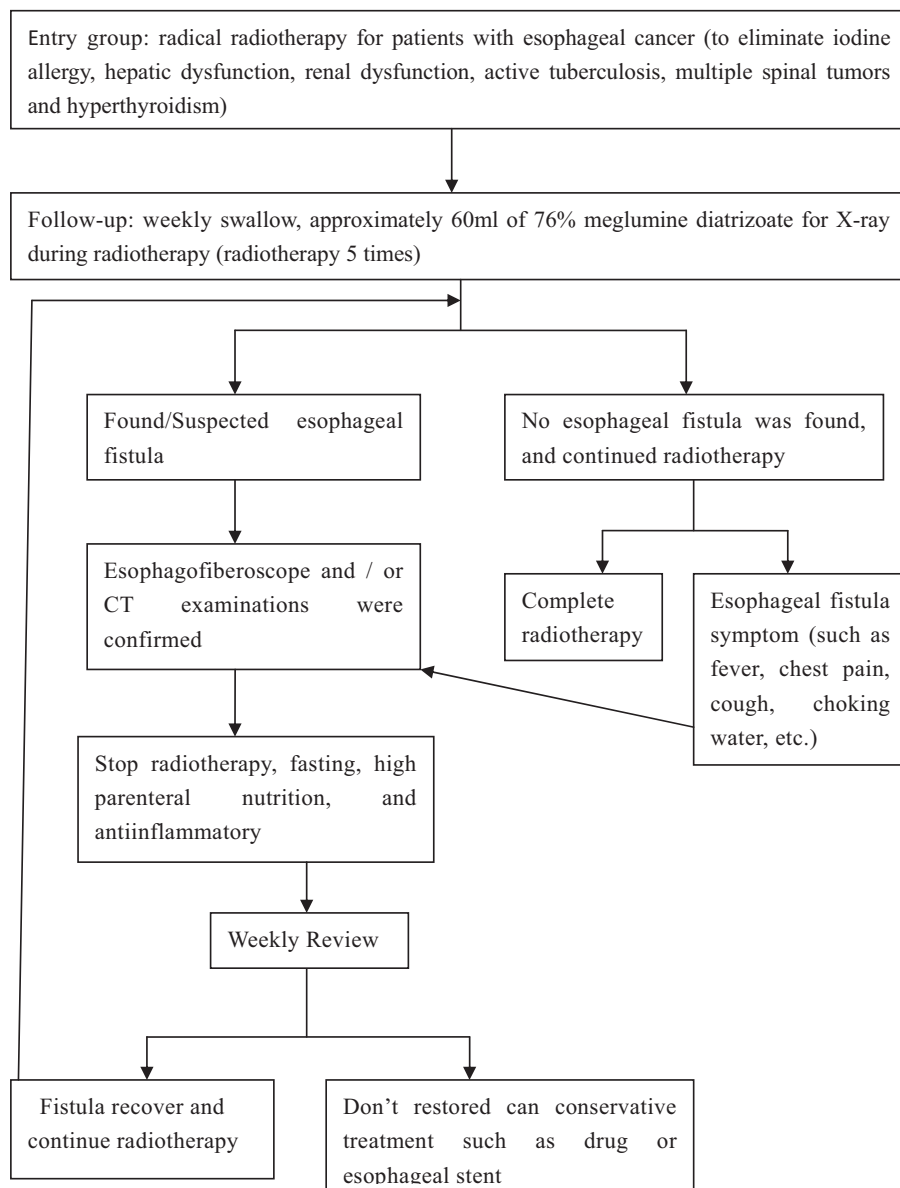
Entry group: radical radiotherapy for patients with esophageal cancer (to eliminate iodine allergy, hepatic dysfunction, renal dysfunction, active tuberculosis, multiple spinal tumors and hyperthyroidism)

Follow-up: weekly swallow, approximately 60ml of 76% meglumine diatrizoate for X-ray during radiotherapy (radiotherapy 5 times)

Found/Suspected esophageal fistula

No esophageal fistula was found, and continued radiotherapy

Esophagofiberoscope and / or CT examinations were confirmed

Complete radiotherapy

Esophageal fistula symptom (such as fever, chest pain, cough, choking water, etc.)

Stop radiotherapy, fasting, high parenteral nutrition, and antiinflammatory

Weekly Review

Fistula recover and continue radiotherapy

Don’t restored can conservative treatment such as drug or esophageal stent